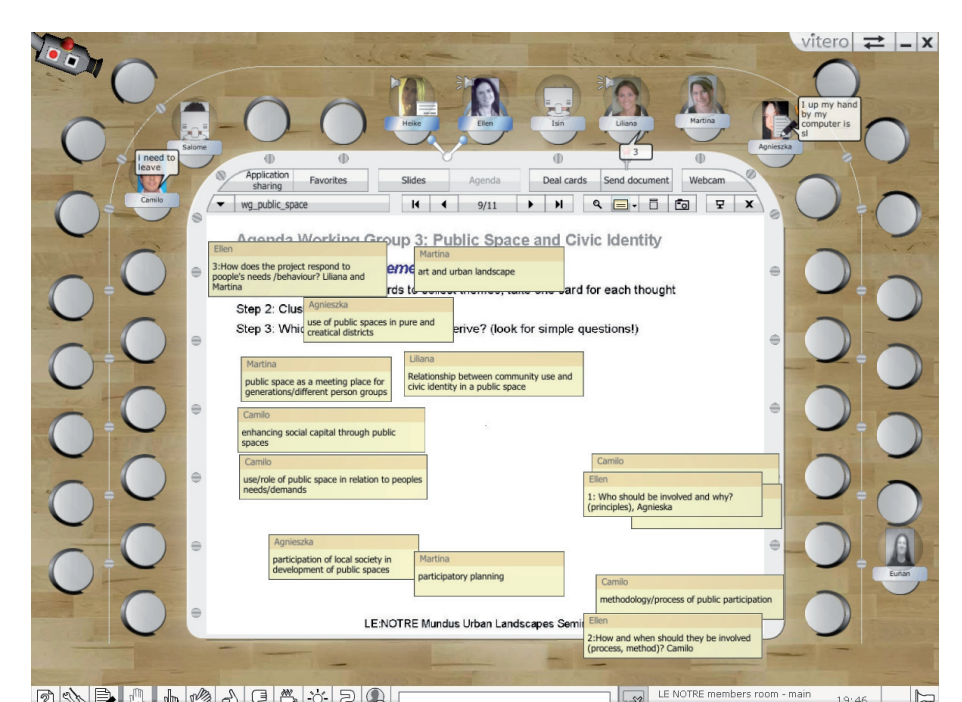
vitero

Salome

I need to leave

Camilo

Heike

Ellen

Isin

Liliana

Martina

Agnieszka

I up my hand by my computer is sl

3

Application sharing

Favorites

Slides

Agenda

Deal cards

Send document

Webcam

wg_public_space

9/11

Agenda Working Group 3: Public Space and Civic Identity

Ellen
3:How does the project respond to people's needs /behaviour? Liliana and Martina

Martina
art and urban landscape

eme

rds to collect themes, take one card for each thought

Step 2: Clus

Agnieszka
use of public spaces in pure and creatical districts

Step 3: Whic

erive? (look for simple questions!)

Martina
public space as a meeting place for generations/different person groups

Liliana
Relationship between community use and civic identity in a public space

Camilo
enhancing social capital through public spaces

Camilo
use/role of public space in relation to peoples needs/demands

Camilo

Ellen
1: Who should be involved and why? (principles), Agnieska

Agnieszka
participation of local society in development of public spaces

Martina
participatory planning

Camilo
methodology/process of public participation

Euñan

LE:NOTRE Mundus Urban Landscapes Semi

Ellen
2:How and when should they be involved (process, method)? Camilo

LE NOTRE members room - main

19:46